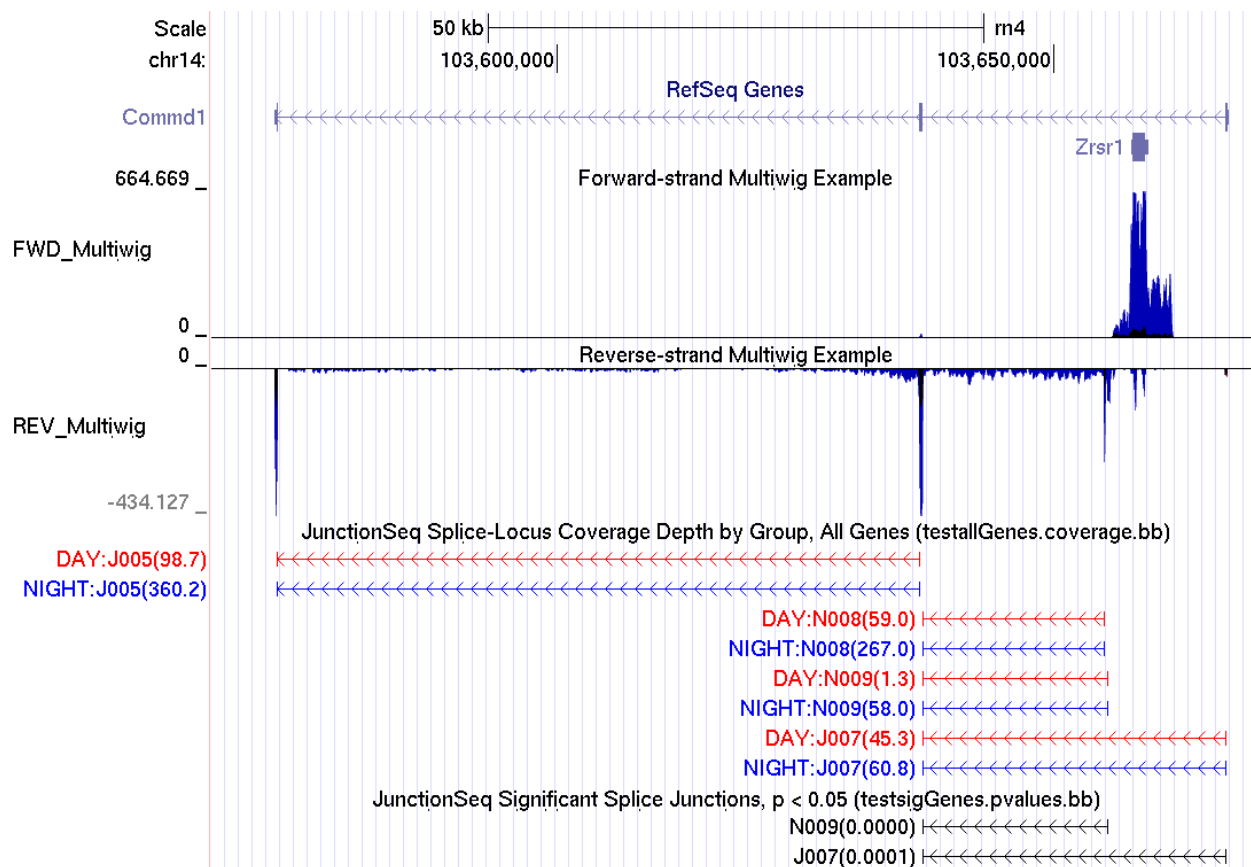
Scale
50 kb
rn4
chr14:
103,600,000
103,650,000
RefSeq Genes
Commd1
Zrsr1
664.669 _
Forward-strand Multiwig Example
FWD_Multiwig
0 _
0 _
Reverse-strand Multiwig Example
REV_Multiwig
-434.127 _
JunctionSeq Splice-Locus Coverage Depth by Group, All Genes (testallGenes.coverage.bb)
DAY:J005(98.7)
NIGHT:J005(360.2)
DAY:N008(59.0)
NIGHT:N008(267.0)
DAY:N009(1.3)
NIGHT:N009(58.0)
DAY:J007(45.3)
NIGHT:J007(60.8)
JunctionSeq Significant Splice Junctions, p < 0.05 (testsigGenes.pvalues.bb)
N009(0.0000)
J007(0.0001)